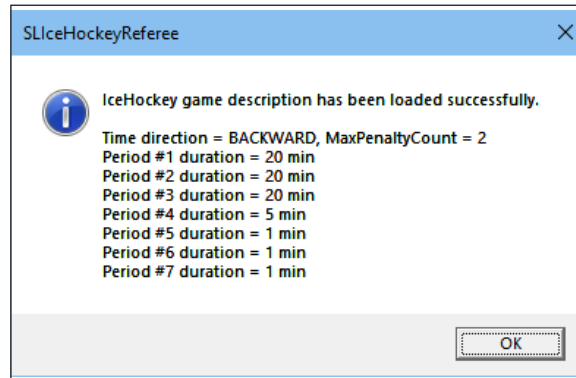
SLIceHockeyReferee

IceHockey game description has been loaded successfully.

Time direction = BACKWARD, MaxPenaltyCount = 2
Period #1 duration = 20 min
Period #2 duration = 20 min
Period #3 duration = 20 min
Period #4 duration = 5 min
Period #5 duration = 1 min
Period #6 duration = 1 min
Period #7 duration = 1 min

OK